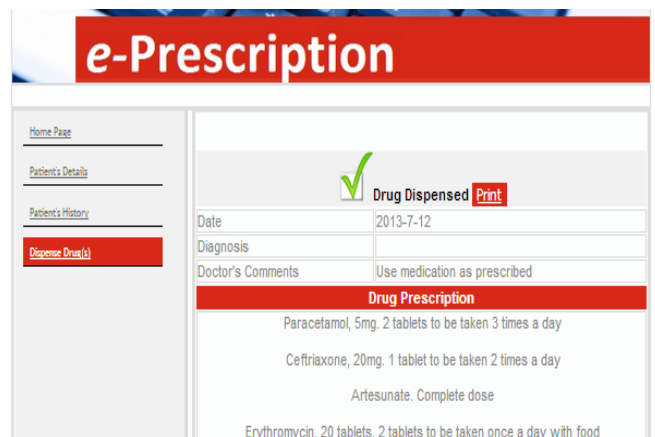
e-Prescription

Home Page

Patient's Details

Patient's History

Dispense Drug(s)

Drug Dispensed Print

| Date | 2013-7-12 |
|---|---|
| Diagnosis | |
| Doctor's Comments | Use medication as prescribed |

Drug Prescription

Paracetamol, 5mg. 2 tablets to be taken 3 times a day

Ceftriaxone, 20mg. 1 tablet to be taken 2 times a day

Artesunate. Complete dose

Erythromycin. 20 tablets. 2 tablets to be taken once a day with food